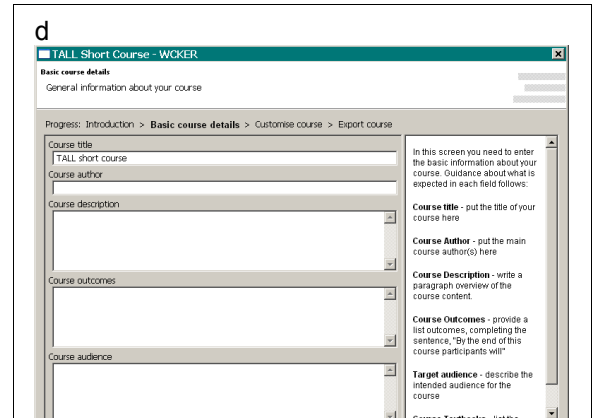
d

TALL Short Course - WCKER

Basic course details

General information about your course

Progress: Introduction > **Basic course details** > Customise course > Export course

Course title

TALL short course

Course author

Course description

Course outcomes

Course audience

In this screen you need to enter the basic information about your course. Guidance about what is expected in each field follows:

**Course title** - put the title of your course here

**Course Author** - put the main course author(s) here

**Course Description** - write a paragraph overview of the course content.

**Course Outcomes** - provide a list outcomes, completing the sentence, "By the end of this course participants will"

**Target audience** - describe the intended audience for the course

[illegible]